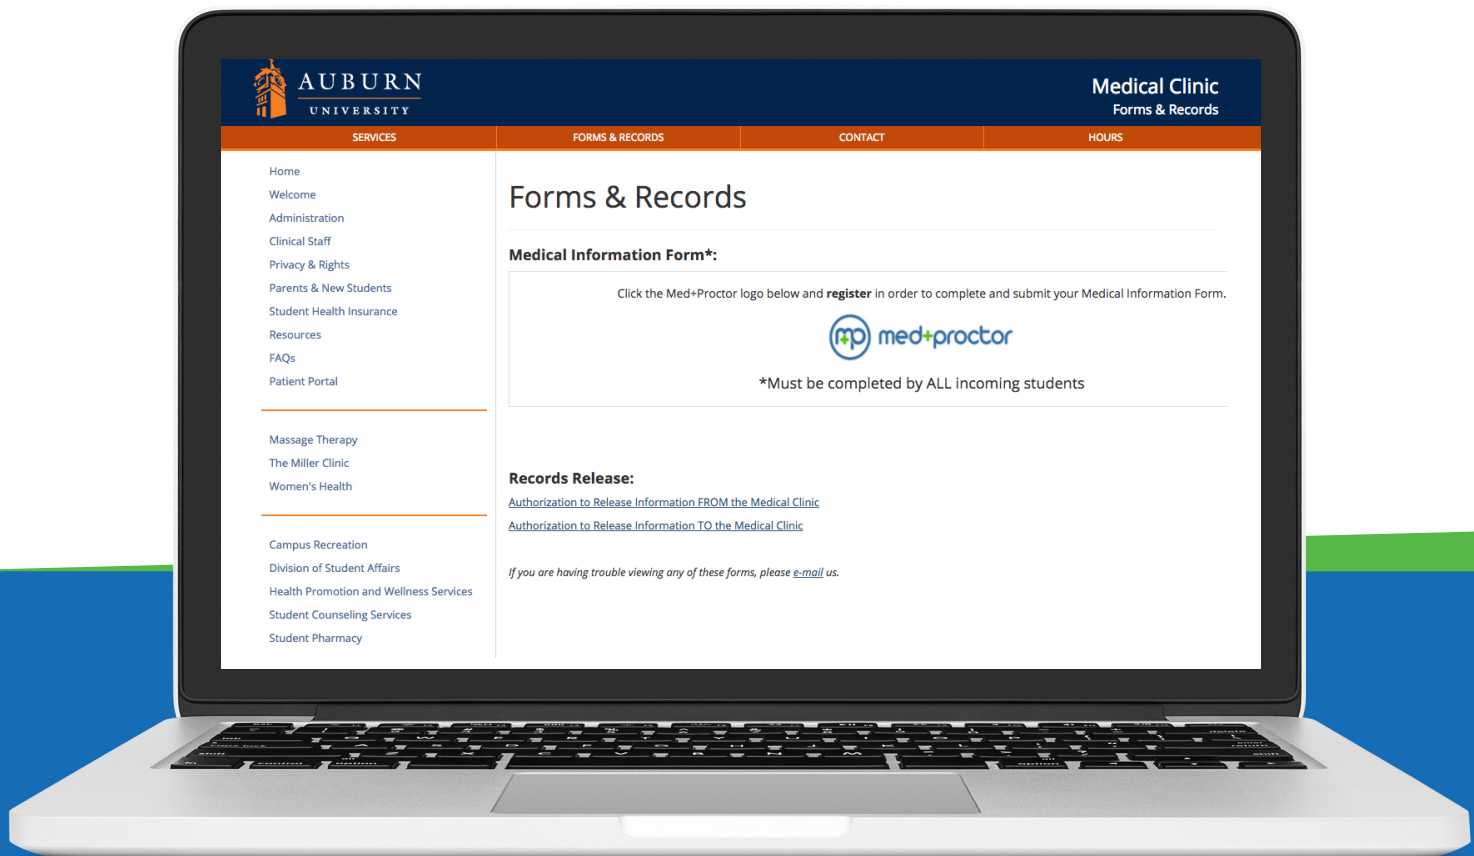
AUBURN
UNIVERSITY

Medical Clinic
Forms & Records

SERVICES
FORMS & RECORDS
CONTACT
HOURS

Home
Welcome
Administration
Clinical Staff
Privacy & Rights
Parents & New Students
Student Health Insurance
Resources
FAQs
Patient Portal

Massage Therapy
The Miller Clinic
Women's Health

Campus Recreation
Division of Student Affairs
Health Promotion and Wellness Services
Student Counseling Services
Student Pharmacy

Forms & Records

Medical Information Form*:

Click the Med+Proctor logo below and **register** in order to complete and submit your Medical Information Form.

mp med+proctor

*Must be completed by ALL incoming students

Records Release:

Authorization to Release Information FROM the Medical Clinic

Authorization to Release Information TO the Medical Clinic

*If you are having trouble viewing any of these forms, please e-mail us.*